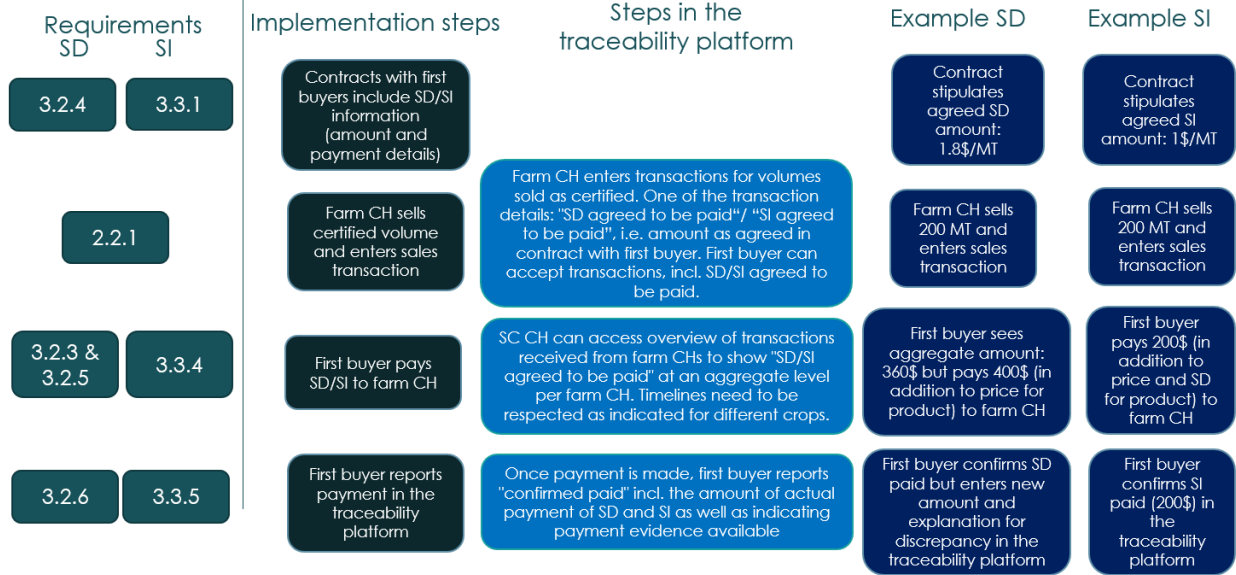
| Requirements SD | Requirements SI | Implementation steps | Steps in the traceability platform | Example SD | Example SI |
|---|---|---|---|---|---|
| 3.2.4 | 3.3.1 | Contracts with first buyers include SD/SI information (amount and payment details) | | Contract stipulates agreed SD amount: 1.8$/MT | Contract stipulates agreed SI amount: 1$/MT |
| 2.2.1 | | Farm CH sells certified volume and enters sales transaction | Farm CH enters transactions for volumes sold as certified. One of the transaction details: "SD agreed to be paid"/ "SI agreed to be paid", i.e. amount as agreed in contract with first buyer. First buyer can accept transactions, incl. SD/SI agreed to be paid. | Farm CH sells 200 MT and enters sales transaction | Farm CH sells 200 MT and enters sales transaction |
| 3.2.3 & 3.2.5 | 3.3.4 | First buyer pays SD/SI to farm CH | SC CH can access overview of transactions received from farm CHs to show "SD/SI agreed to be paid" at an aggregate level per farm CH. Timelines need to be respected as indicated for different crops. | First buyer sees aggregate amount: 360$ but pays 400$ (in addition to price for product) to farm CH | First buyer pays 200$ (in addition to price and SD for product) to farm CH |
| 3.2.6 | 3.3.5 | First buyer reports payment in the traceability platform | Once payment is made, first buyer reports "confirmed paid" incl. the amount of actual payment of SD and SI as well as indicating payment evidence available | First buyer confirms SD paid but enters new amount and explanation for discrepancy in the traceability platform | First buyer confirms SI paid (200$) in the traceability platform |